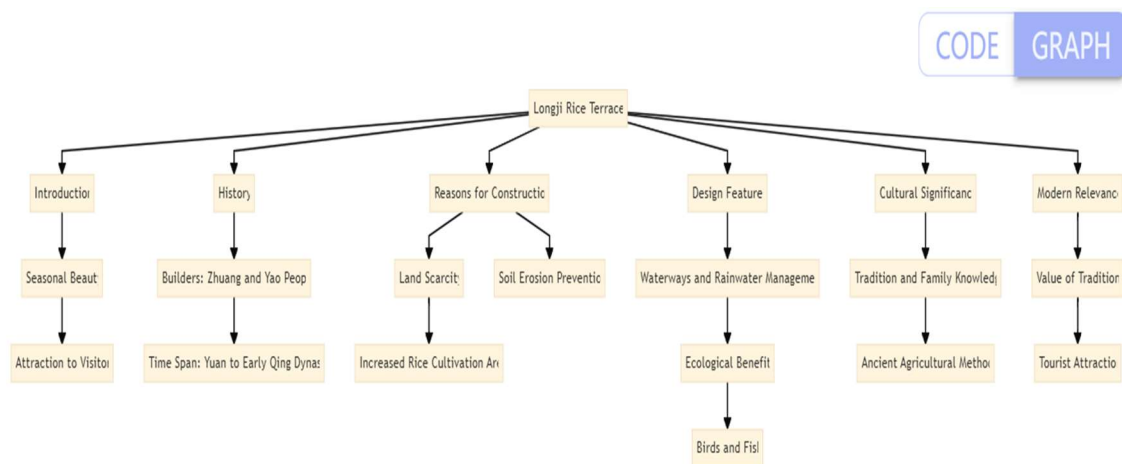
CODE GRAPH

Longji Rice Terrace

Introductior

Seasonal Beaut

Attraction to Visitor

History

Builders: Zhuang and Yao Peop

Time Span: Yuan to Early Qing Dynas

Reasons for Constructic

Land Scarcity

Increased Rice Cultivation Ar

Soil Erosion Preventic

Design Feature

Waterways and Rainwater Manageme

Ecological Benefit

Birds and Fisl

Cultural Significanc

Tradition and Family Knowled

Ancient Agricultural Metho

Modern Relevanc

Value of Tradition

Tourist Attractio